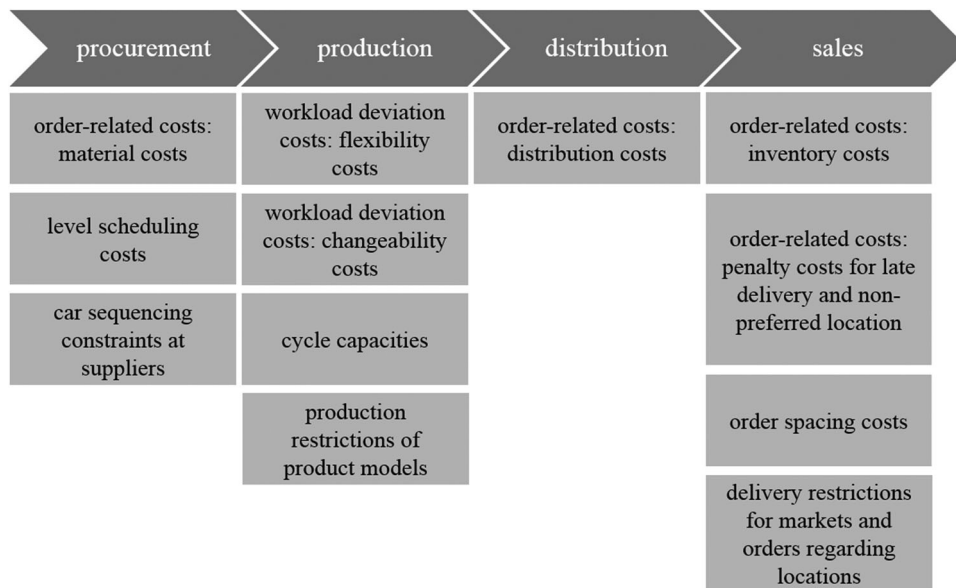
procurement

order-related costs: material costs

level scheduling costs

car sequencing constraints at suppliers

production

workload deviation costs: flexibility costs

workload deviation costs: changeability costs

cycle capacities

production restrictions of product models

distribution

order-related costs: distribution costs

sales

order-related costs: inventory costs

order-related costs: penalty costs for late delivery and non-preferred location

order spacing costs

delivery restrictions for markets and orders regarding locations